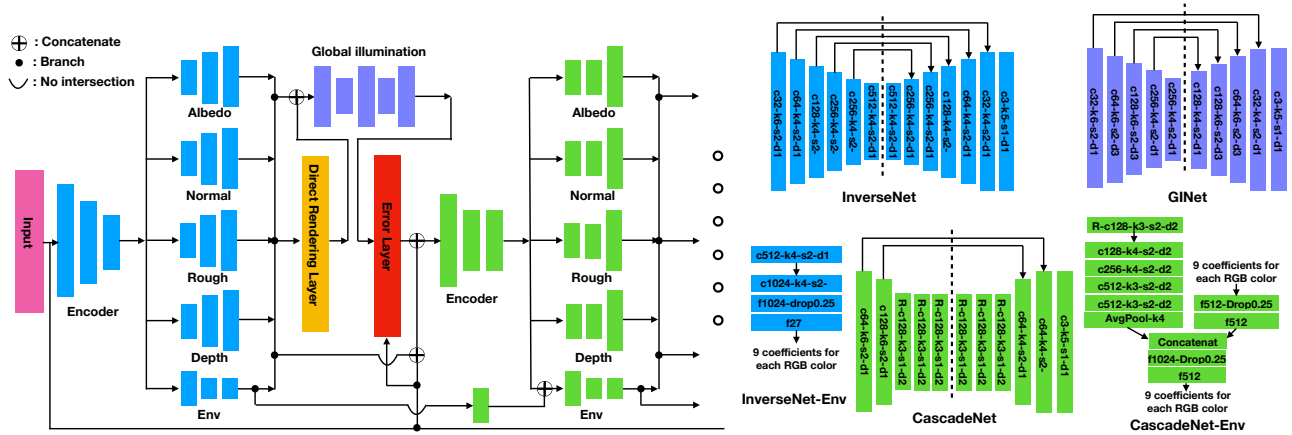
⊕ : Concatenate
● : Branch
◡ : No intersection

Global illumination

Input

Encoder

Albedo

Normal

Rough

Depth

Env

Direct Rendering Layer

Error Layer

Encoder

Albedo

Normal

Rough

Depth

Env

c32-k6-s2-d1
c64-k4-s2-d1
c128-k4-s2-
c256-k4-s2-
c512-k4-s2-d1
c512-k4-s2-d1
c256-k4-s2-d1
c128-k4-s2-
c64-k4-s2-d1
c32-k4-s2-d1
c3-k5-s1-d1

InverseNet

c32-k6-s2-d1
c64-k4-s2-d1
c128-k6-s2-d3
c256-k4-s2-d1
c256-k4-s2-d1
c128-k4-s2-d1
c128-k6-s2-d3
c64-k4-s2-d1
c32-k4-s2-d1
c3-k5-s1-d1

GINet

c512-k4-s2-d1
c1024-k4-s2-
f1024-drop0.25
f27
9 coefficients for each RGB color

InverseNet-Env

c64-k6-s2-d1
c128-k6-s2-d1
R-c128-k3-s1-d2
R-c128-k3-s1-d2
R-c128-k3-s1-d2
R-c128-k3-s1-d2
R-c128-k3-s1-d2
R-c128-k3-s1-d2
c64-k4-s2-d1
c64-k4-s2-
c3-k5-s1-d1

CascadeNet

R-c128-k3-s2-d2
c128-k4-s2-d2
c256-k4-s2-d2
c512-k3-s2-d2
c512-k3-s2-d2
AvgPool-k4
9 coefficients for each RGB color
f512-Drop0.25
f512
Concatenat
f1024-Drop0.25
f512
9 coefficients for each RGB color

CascadeNet-Env